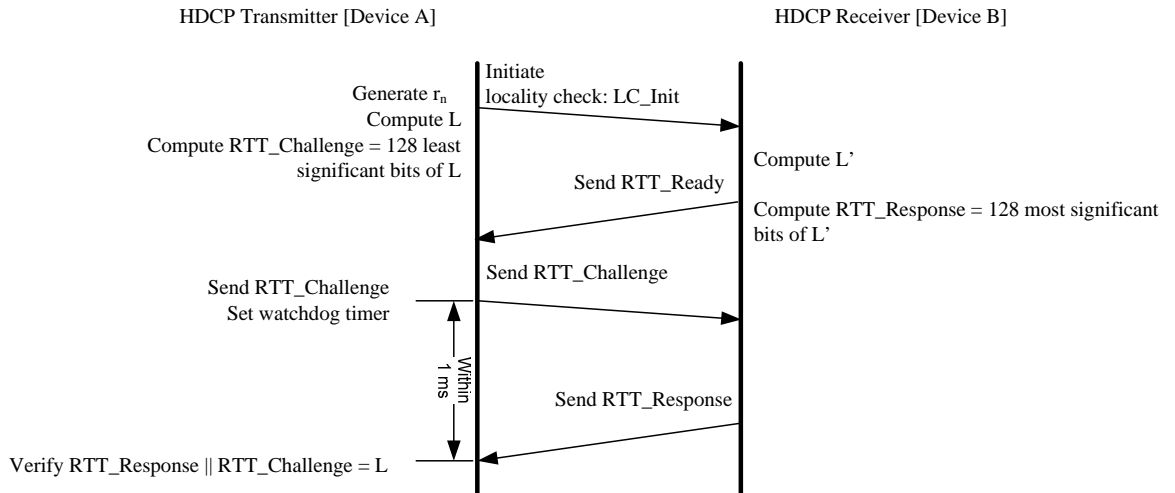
HDCP Transmitter [Device A]

HDCP Receiver [Device B]

Initiate locality check: LC_Init

Generate $r_n$
Compute L
Compute RTT_Challenge = 128 least significant bits of L

Compute L'

Send RTT_Ready

Compute RTT_Response = 128 most significant bits of L'

Send RTT_Challenge

Send RTT_Challenge
Set watchdog timer

Within 1 ms

Send RTT_Response

Verify RTT_Response || RTT_Challenge = L